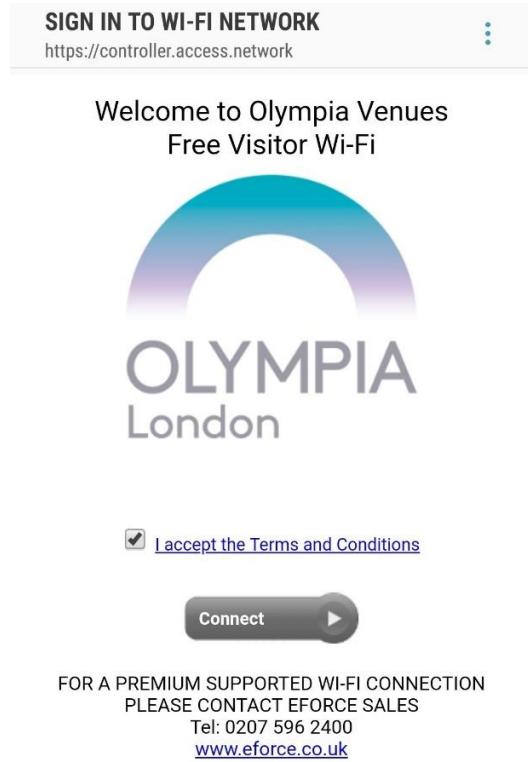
SIGN IN TO WI-FI NETWORK
https://controller.access.network

Welcome to Olympia Venues
Free Visitor Wi-Fi

OLYMPIA
London

I accept the Terms and Conditions

Connect

FOR A PREMIUM SUPPORTED WI-FI CONNECTION
PLEASE CONTACT EFORCE SALES
Tel: 0207 596 2400
www.eforce.co.uk